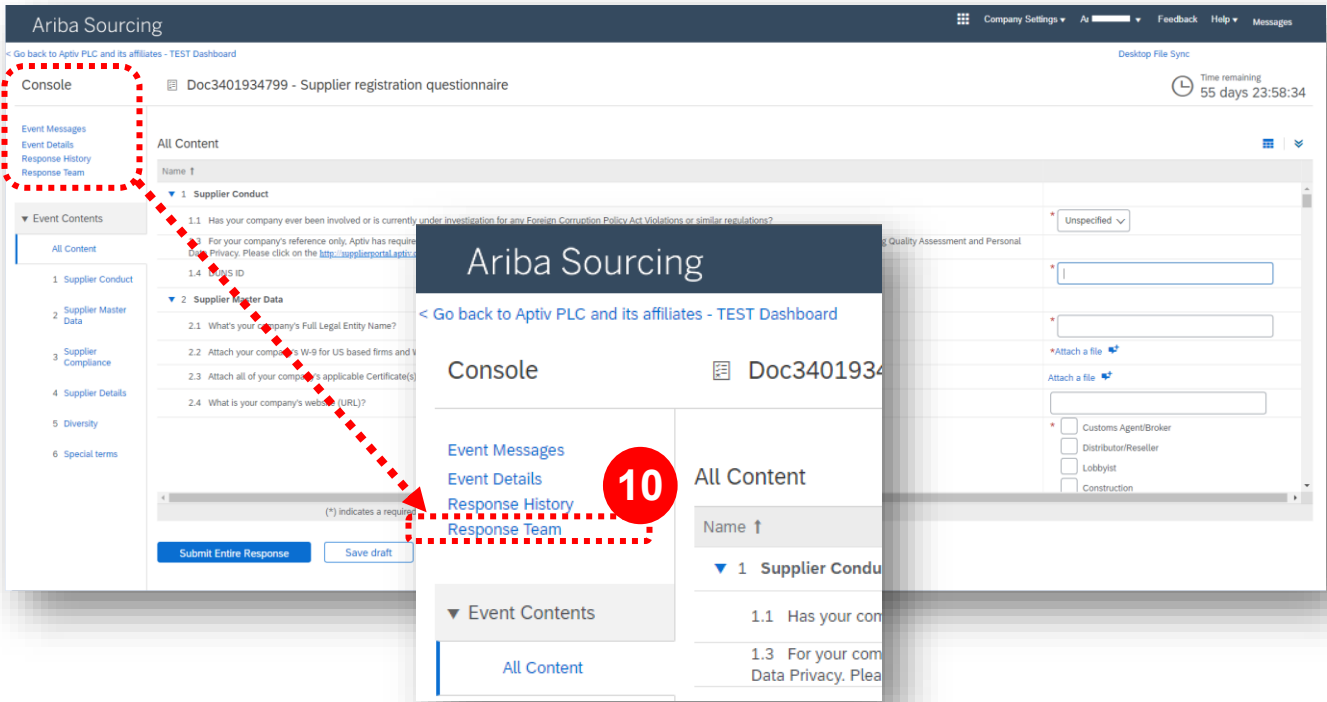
Ariba Sourcing

Company Settings ▾ A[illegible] ▾ Feedback Help ▾ Messages

< Go back to Aptiv PLC and its affiliates - TEST Dashboard

Desktop File Sync

Console

Doc3401934799 - Supplier registration questionnaire

Time remaining
55 days 23:58:34

Event Messages
Event Details
Response History
Response Team

▾ Event Contents

All Content

1 Supplier Conduct

2 Supplier Master Data

3 Supplier Compliance

4 Supplier Details

5 Diversity

6 Special terms

All Content

Name ↑

▾ 1 Supplier Conduct

1.1 Has your company ever been involved or is currently under investigation for any Foreign Corruption Policy Act Violations or similar regulations?

* Unspecified

1.3 For your company's reference only, Aptiv has require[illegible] g Quality Assessment and Personal Data Privacy. Please click on the http://supplierportal.aptiv.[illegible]

1.4 DUNS ID

▾ 2 Supplier Master Data

2.1 What's your company's Full Legal Entity Name?

2.2 Attach your company's W-9 for US based firms and W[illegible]

*Attach a file

2.3 Attach all of your company's applicable Certificate(s)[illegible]

Attach a file

2.4 What is your company's website (URL)?

* Customs Agent/Broker
Distributor/Reseller
Lobbyist
Construction

(*) indicates a require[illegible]

Submit Entire Response

Save draft

Ariba Sourcing

< Go back to Aptiv PLC and its affiliates - TEST Dashboard

Console

Doc34019349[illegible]

Event Messages
Event Details
Response History
Response Team

10

All Content

Name ↑

▾ 1 Supplier Condu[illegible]

▾ Event Contents

All Content

1.1 Has your com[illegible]

1.3 For your com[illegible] Data Privacy. Plea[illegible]